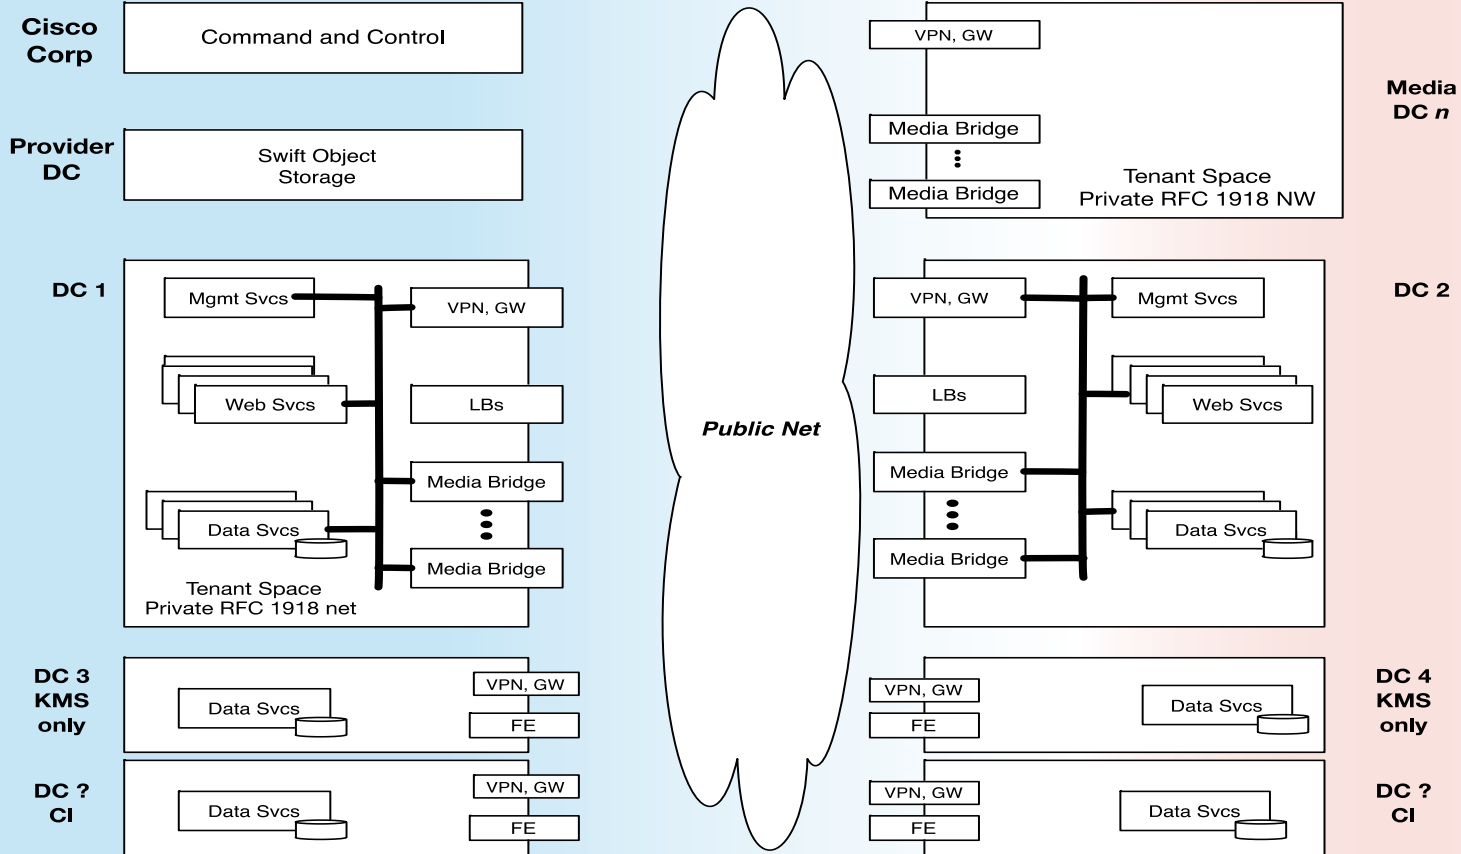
Cisco Corp

Command and Control

Provider DC

Swift Object Storage

DC 1

Mgmt Svcs

VPN, GW

Web Svcs

LBs

Media Bridge

Data Svcs

Media Bridge

Tenant Space
Private RFC 1918 net

DC 3 KMS only

Data Svcs

VPN, GW

FE

DC ? CI

Data Svcs

VPN, GW

FE

Public Net

VPN, GW

Media Bridge

Media Bridge

Tenant Space
Private RFC 1918 NW

Media DC *n*

DC 2

VPN, GW

Mgmt Svcs

LBs

Web Svcs

Media Bridge

Data Svcs

Media Bridge

DC 4 KMS only

VPN, GW

FE

Data Svcs

DC ? CI

VPN, GW

FE

Data Svcs